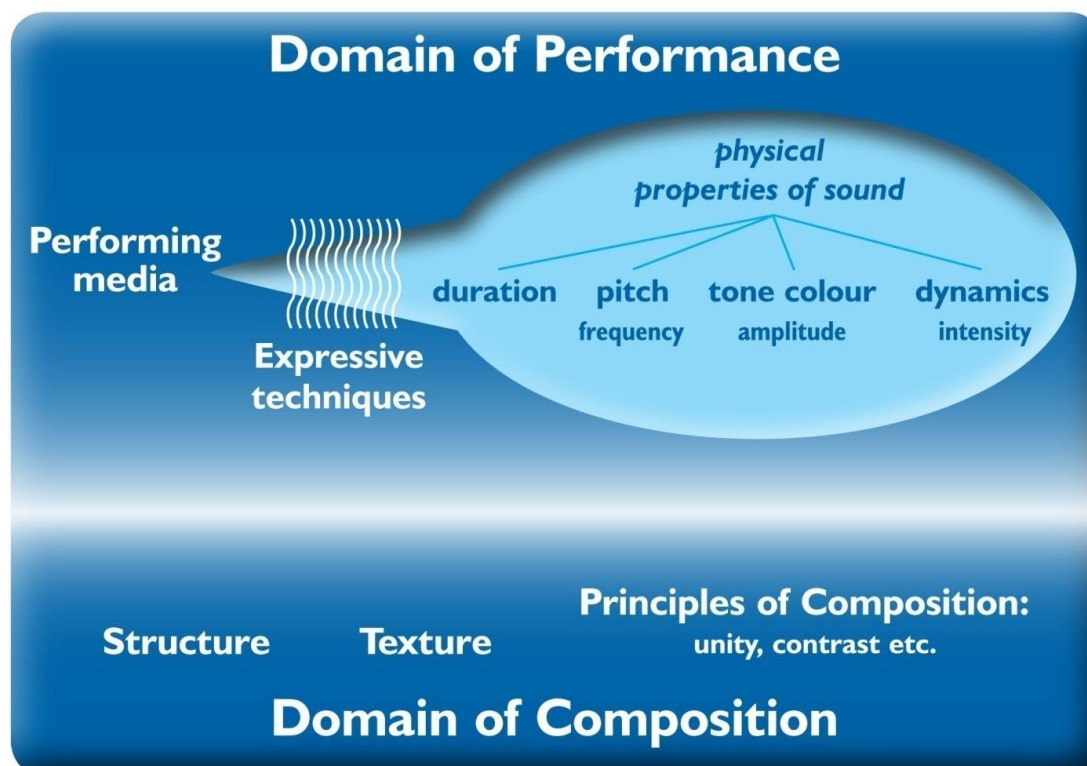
Domain of Performance

Performing media

Expressive techniques

physical properties of sound

duration

pitch
frequency

tone colour
amplitude

dynamics
intensity

Structure

Texture

Principles of Composition:
unity, contrast etc.

Domain of Composition